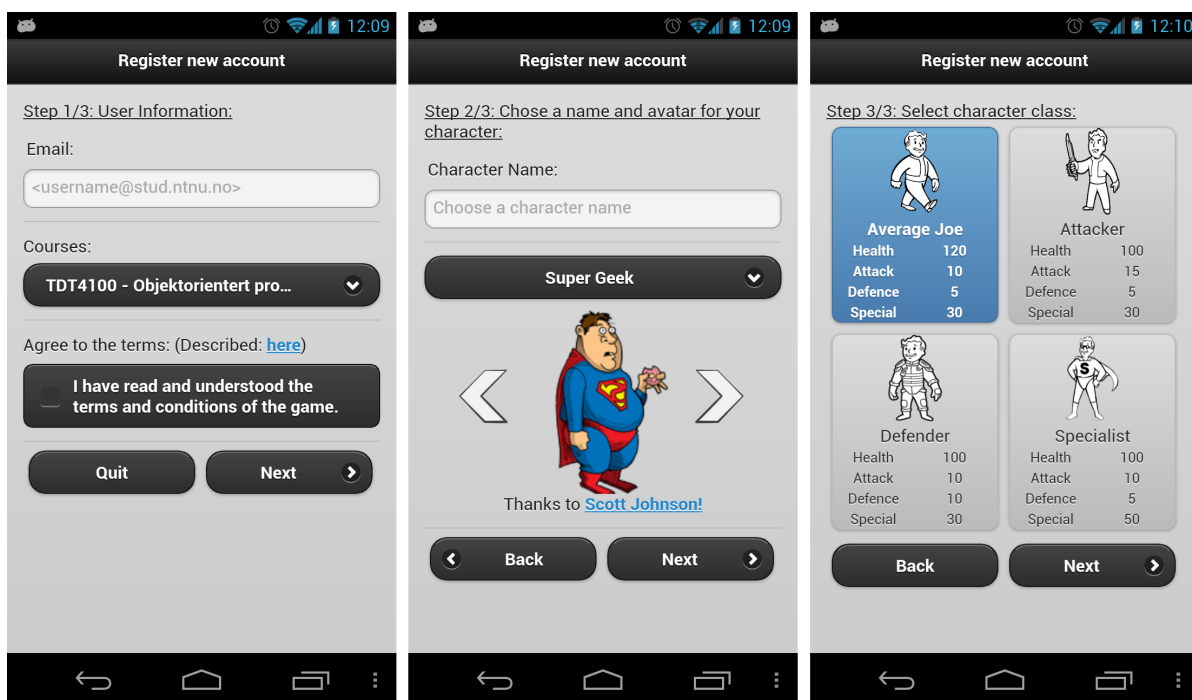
12:09

Register new account

Step 1/3: User Information:

Email:

<username@stud.ntnu.no>

Courses:

TDT4100 - Objektorientert pro...

Agree to the terms: (Described: here)

I have read and understood the terms and conditions of the game.

Quit

Next

12:09

Register new account

Step 2/3: Chose a name and avatar for your character:

Character Name:

Choose a character name

Super Geek

Thanks to Scott Johnson!

Back

Next

12:10

Register new account

Step 3/3: Select character class:

Average Joe

| Health | 120 |
|---|---|
| Attack | 10 |
| Defence | 5 |
| Special | 30 |

Attacker

| Health | 100 |
|---|---|
| Attack | 15 |
| Defence | 5 |
| Special | 30 |

Defender

| Health | 100 |
|---|---|
| Attack | 10 |
| Defence | 10 |
| Special | 30 |

Specialist

| Health | 100 |
|---|---|
| Attack | 10 |
| Defence | 5 |
| Special | 50 |

Back

Next